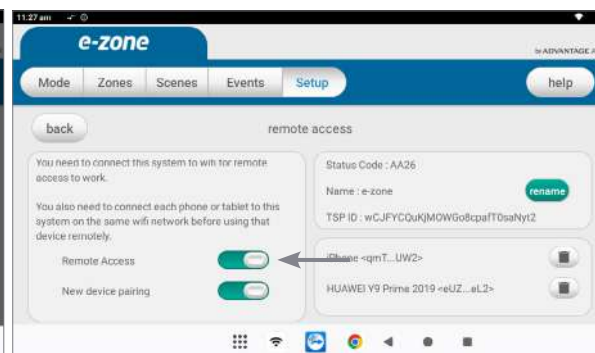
11:27 am

e-zone

by ADVANTAGE A

Mode | Zones | Scenes | Events | Setup

help

back

remote access

You need to connect this system to wifi for remote access to work.

You also need to connect each phone or tablet to this system on the same wifi network before using that device remotely.

Remote Access

New device pairing

Status Code : AA26

Name : e-zone

rename

TSP ID : wCJFYCQuKjMOWGo8cpafT0saNyt2

iPhone <qmT...UW2>

HUAWEI Y9 Prime 2019 <eUZ...eL2>